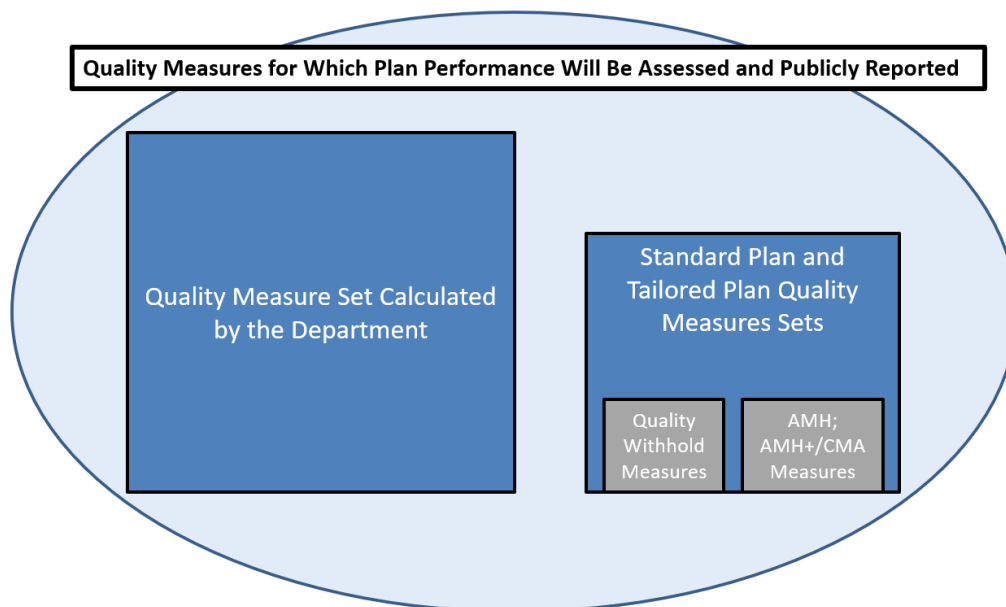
Quality Measures for Which Plan Performance Will Be Assessed and Publicly Reported

Quality Measure Set Calculated by the Department

Standard Plan and Tailored Plan Quality Measures Sets

Quality Withhold Measures

AMH; AMH+/CMA Measures